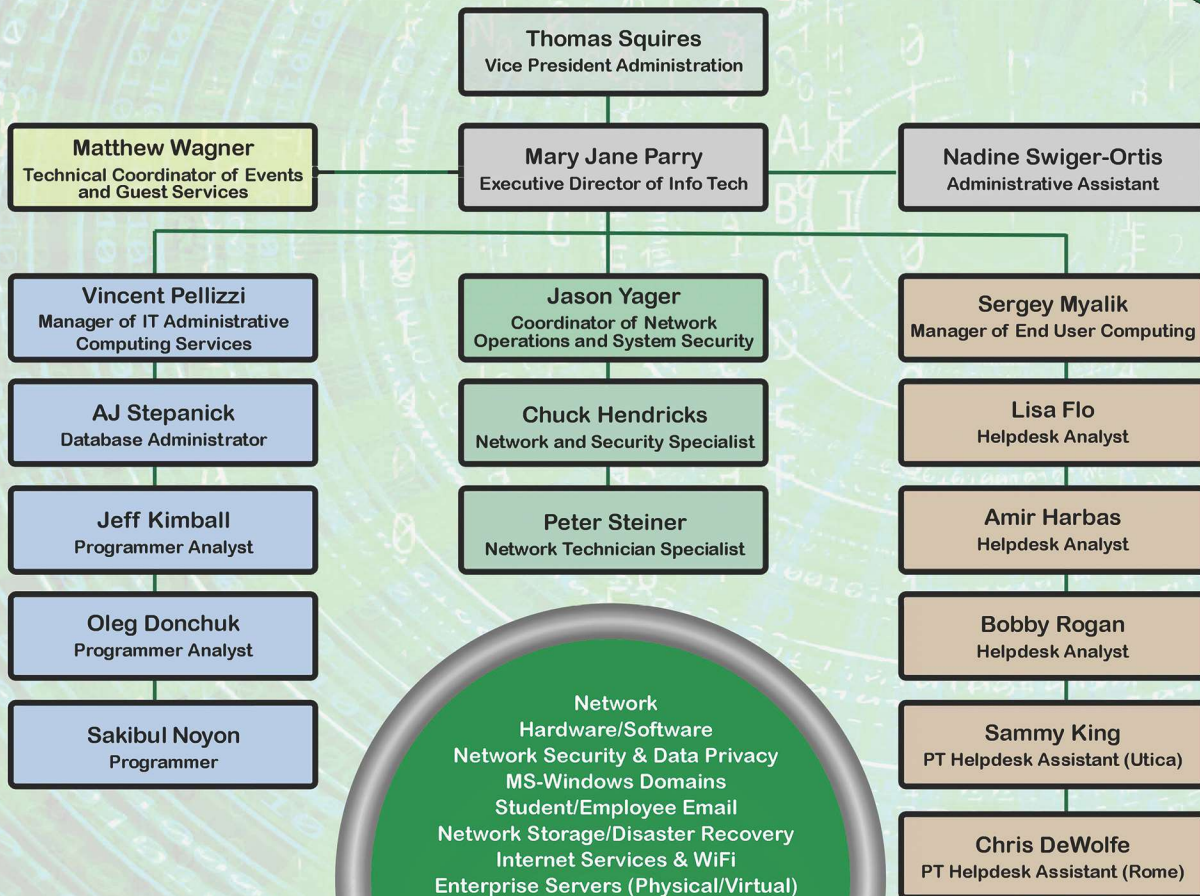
Thomas Squires
Vice President Administration

Matthew Wagner
Technical Coordinator of Events and Guest Services

Mary Jane Parry
Executive Director of Info Tech

Nadine Swiger-Ortis
Administrative Assistant

Vincent Pellizzi
Manager of IT Administrative Computing Services

AJ Stepanick
Database Administrator

Jeff Kimball
Programmer Analyst

Oleg Donchuk
Programmer Analyst

Sakibul Noyon
Programmer

Jason Yager
Coordinator of Network Operations and System Security

Chuck Hendricks
Network and Security Specialist

Peter Steiner
Network Technician Specialist

Sergey Myalik
Manager of End User Computing

Lisa Flo
Helpdesk Analyst

Amir Harbas
Helpdesk Analyst

Bobby Rogan
Helpdesk Analyst

Sammy King
PT Helpdesk Assistant (Utica)

Chris DeWolfe
PT Helpdesk Assistant (Rome)

Network
Hardware/Software
Network Security & Data Privacy
MS-Windows Domains
Student/Employee Email
Network Storage/Disaster Recovery
Internet Services & WiFi
Enterprise Servers (Physical/Virtual)